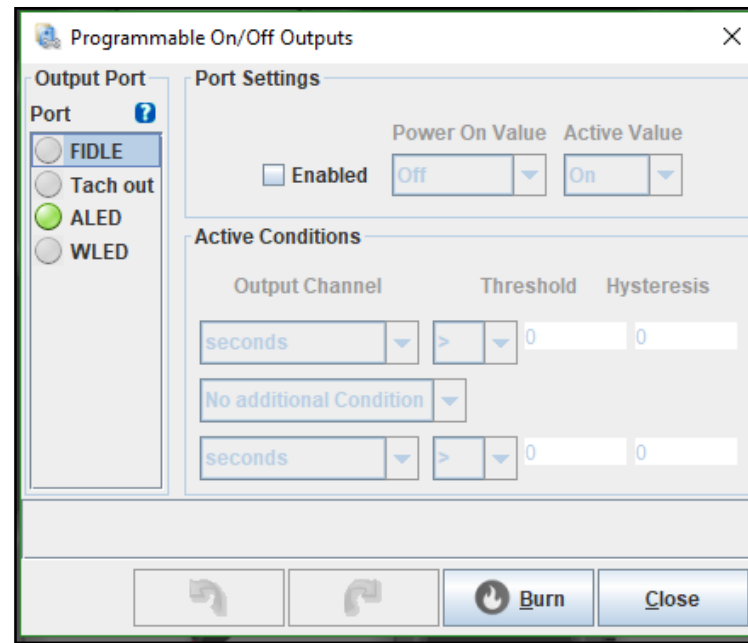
Programmable On/Off Outputs

Output Port

Port ?

FIDLE

Tach out

ALED

WLED

Port Settings

Power On Value Active Value

Enabled Off On

Active Conditions

Output Channel Threshold Hysteresis

seconds > 0 0

No additional Condition

seconds > 0 0

Burn Close